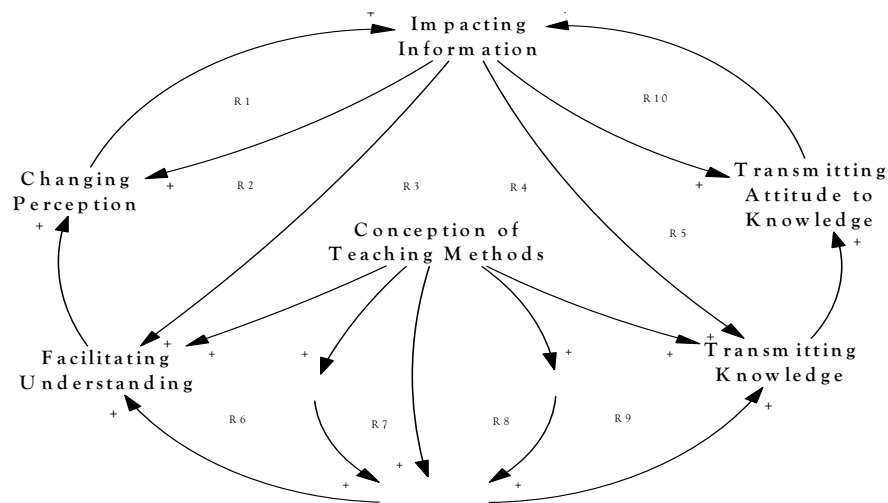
+
Impacting Information

R1

R10

Changing Perception
+
+

R2

R3

R4

+
Transmitting Attitude to Knowledge
+

R5

Conception of Teaching Methods

Facilitating Understanding
+
+
+

+
+
Transmitting Knowledge
+

+

R6

R7

R8

R9

+

+
+